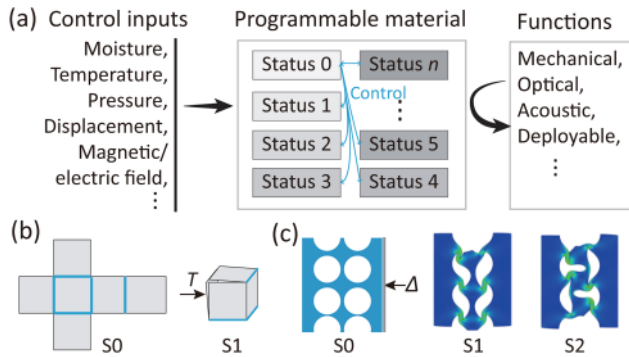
(a) Control inputs

Moisture, Temperature, Pressure, Displacement, Magnetic/ electric field, ⋮

Programmable material

Status 0
Status $n$
Control
Status 1
⋮
Status 2
Status 5
Status 3
Status 4

Functions

Mechanical, Optical, Acoustic, Deployable, ⋮

(b)

$T$

S0

S1

(c)

$\Delta$

S0

S1

S2